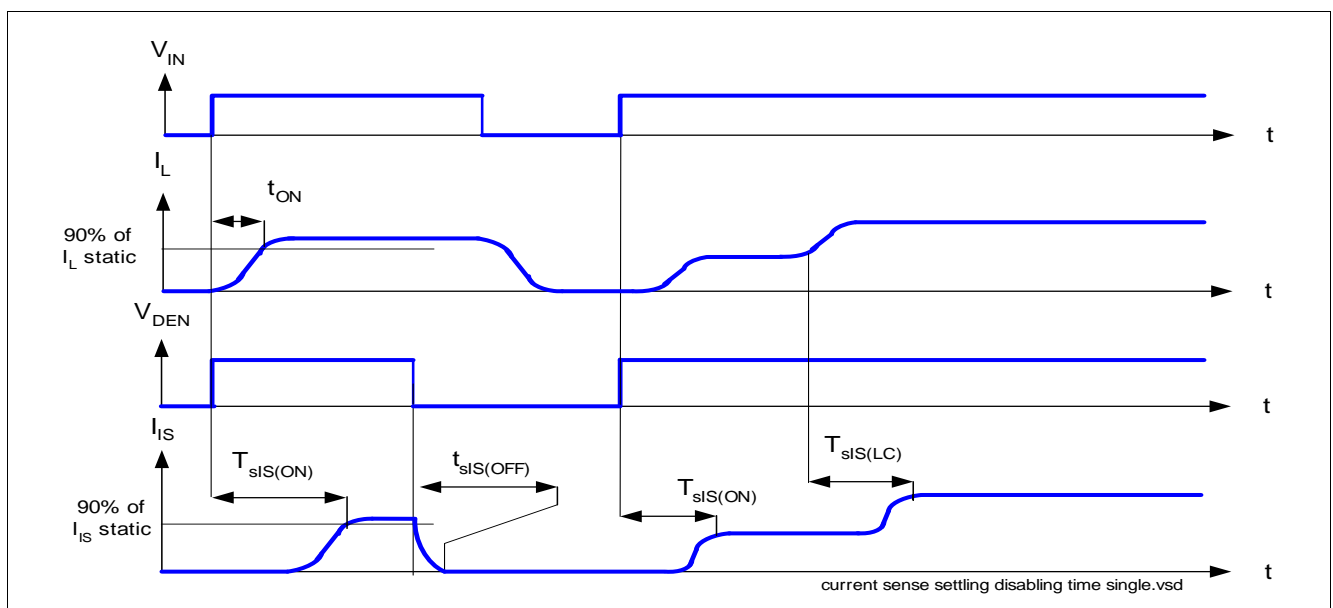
$V_{IN}$

t

$I_L$

$t_{ON}$

90% of $I_L$ static

t

$V_{DEN}$

t

$I_{IS}$

$T_{sIS(ON)}$

$t_{sIS(OFF)}$

$T_{sIS(LC)}$

90% of $I_{IS}$ static

$T_{sIS(ON)}$

t

current sense settling disabling time single.vsd